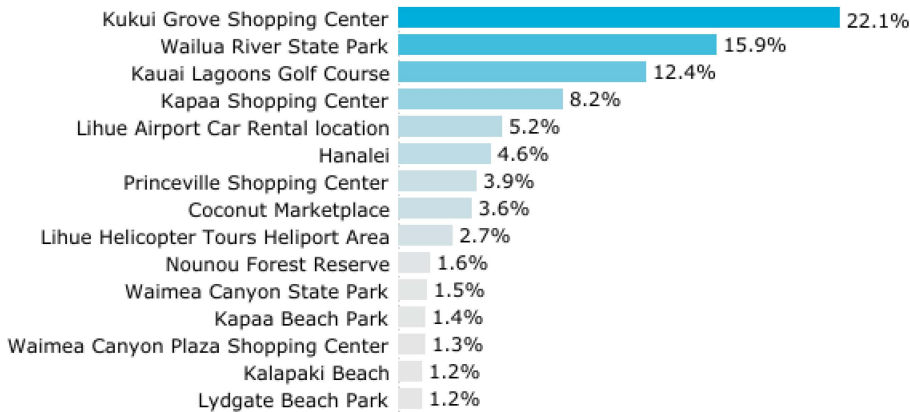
Kukui Grove Shopping Center 22.1%
Wailua River State Park 15.9%
Kauai Lagoons Golf Course 12.4%
Kapaa Shopping Center 8.2%
Lihue Airport Car Rental location 5.2%
Hanalei 4.6%
Princeville Shopping Center 3.9%
Coconut Marketplace 3.6%
Lihue Helicopter Tours Heliport Area 2.7%
Nounou Forest Reserve 1.6%
Waimea Canyon State Park 1.5%
Kapaa Beach Park 1.4%
Waimea Canyon Plaza Shopping Center 1.3%
Kalapaki Beach 1.2%
Lydgate Beach Park 1.2%